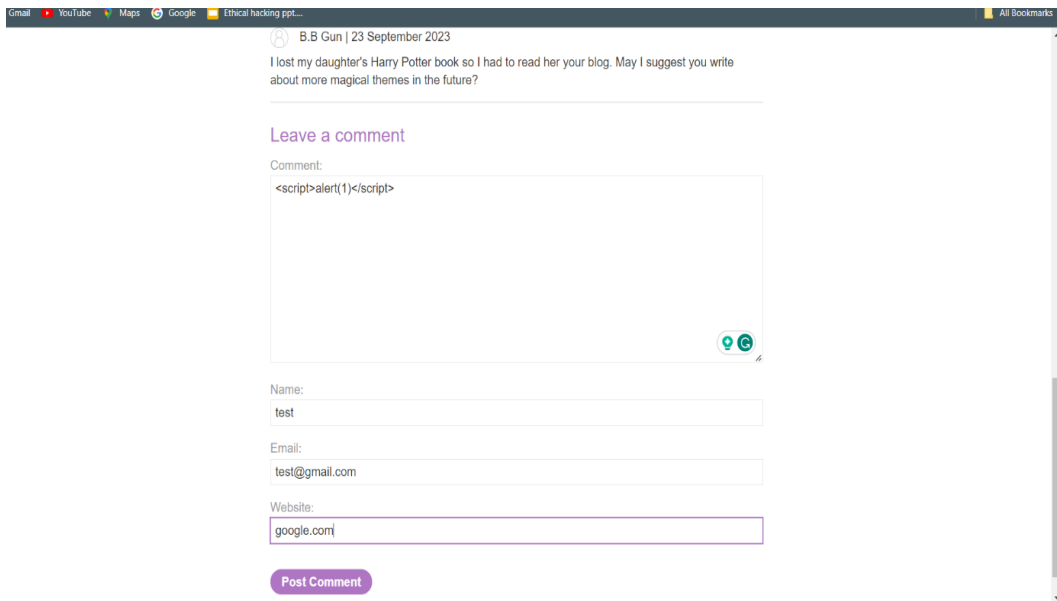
Gmail YouTube Maps Google Ethical hacking ppt.... All Bookmarks

B.B Gun | 23 September 2023

I lost my daughter's Harry Potter book so I had to read her your blog. May I suggest you write about more magical themes in the future?

Leave a comment

Comment:

<script>alert(1)</script>

Name:

test

Email:

test@gmail.com

Website:

google.com

Post Comment